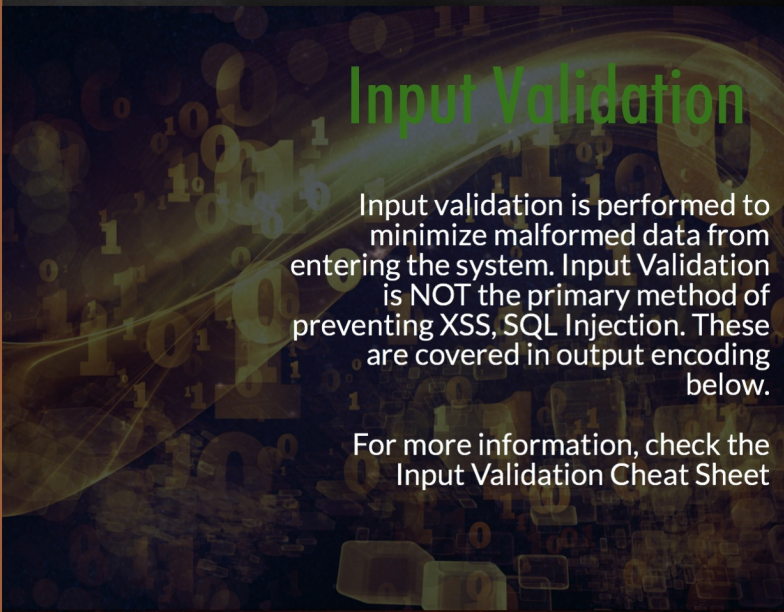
Input Validation

Input validation is performed to minimize malformed data from entering the system. Input Validation is NOT the primary method of preventing XSS, SQL Injection. These are covered in output encoding below.

For more information, check the Input Validation Cheat Sheet